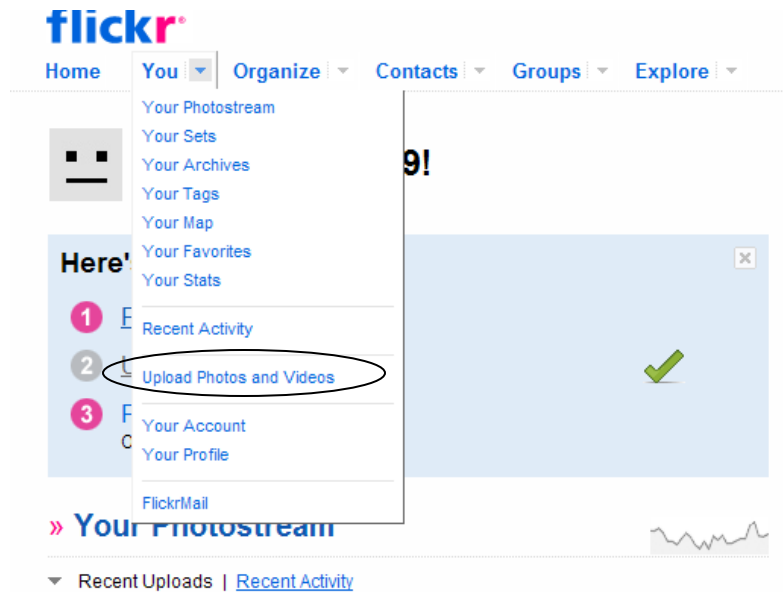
flickr

Home You Organize Contacts Groups Explore

Your Photostream
Your Sets
Your Archives
Your Tags
Your Map
Your Favorites
Your Stats

Recent Activity

Upload Photos and Videos

Your Account
Your Profile

FlickrMail

9!

Here'

1 F

2 U

3 F
C

» Your Photostream

Recent Uploads | Recent Activity